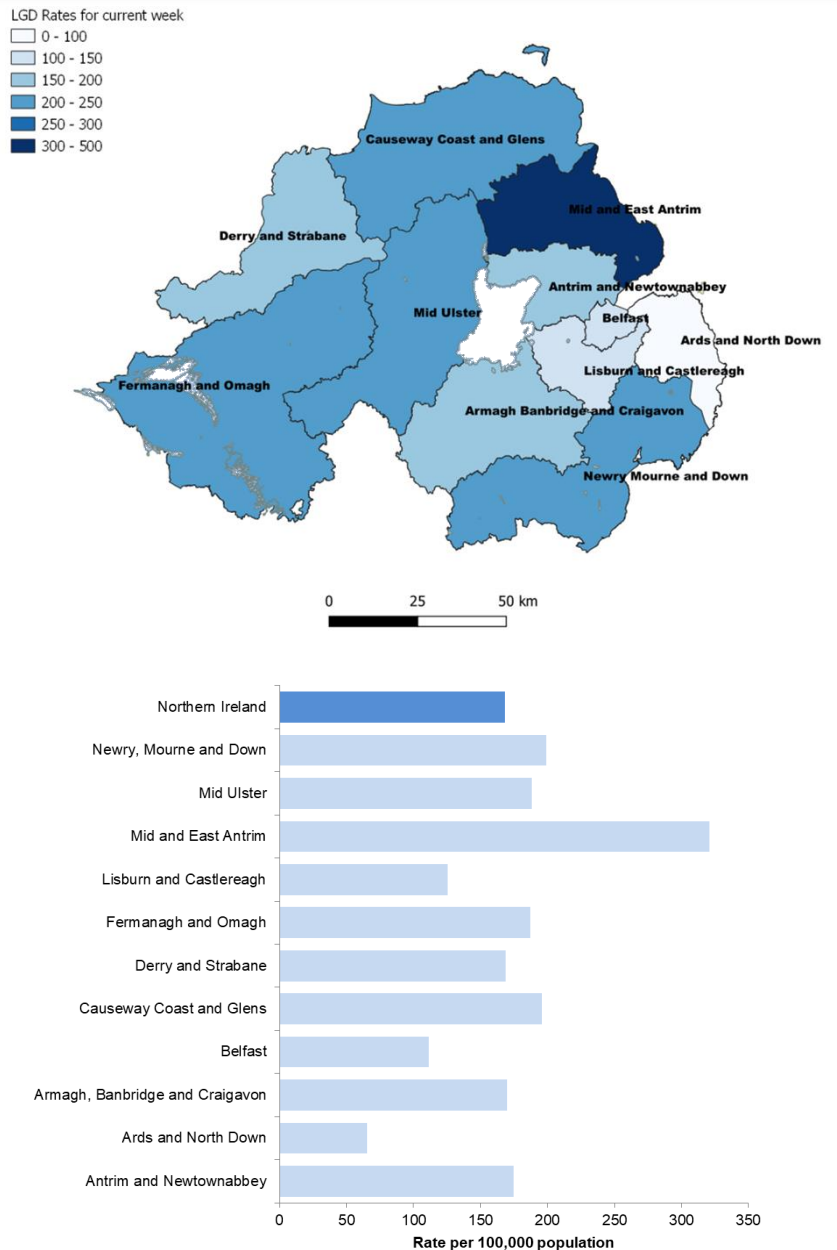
LGD Rates for current week
0 - 100
100 - 150
150 - 200
200 - 250
250 - 300
300 - 500

Causeway Coast and Glens
Mid and East Antrim
Derry and Strabane
Antrim and Newtownabbey
Mid Ulster
Belfast
Ards and North Down
Fermanagh and Omagh
Lisburn and Castlereagh
Armagh Banbridge and Craigavon
Newry Mourne and Down

0 25 50 km

Northern Ireland
Newry, Mourne and Down
Mid Ulster
Mid and East Antrim
Lisburn and Castlereagh
Fermanagh and Omagh
Derry and Strabane
Causeway Coast and Glens
Belfast
Armagh, Banbridge and Craigavon
Ards and North Down
Antrim and Newtownabbey

0 50 100 150 200 250 300 350
Rate per 100,000 population